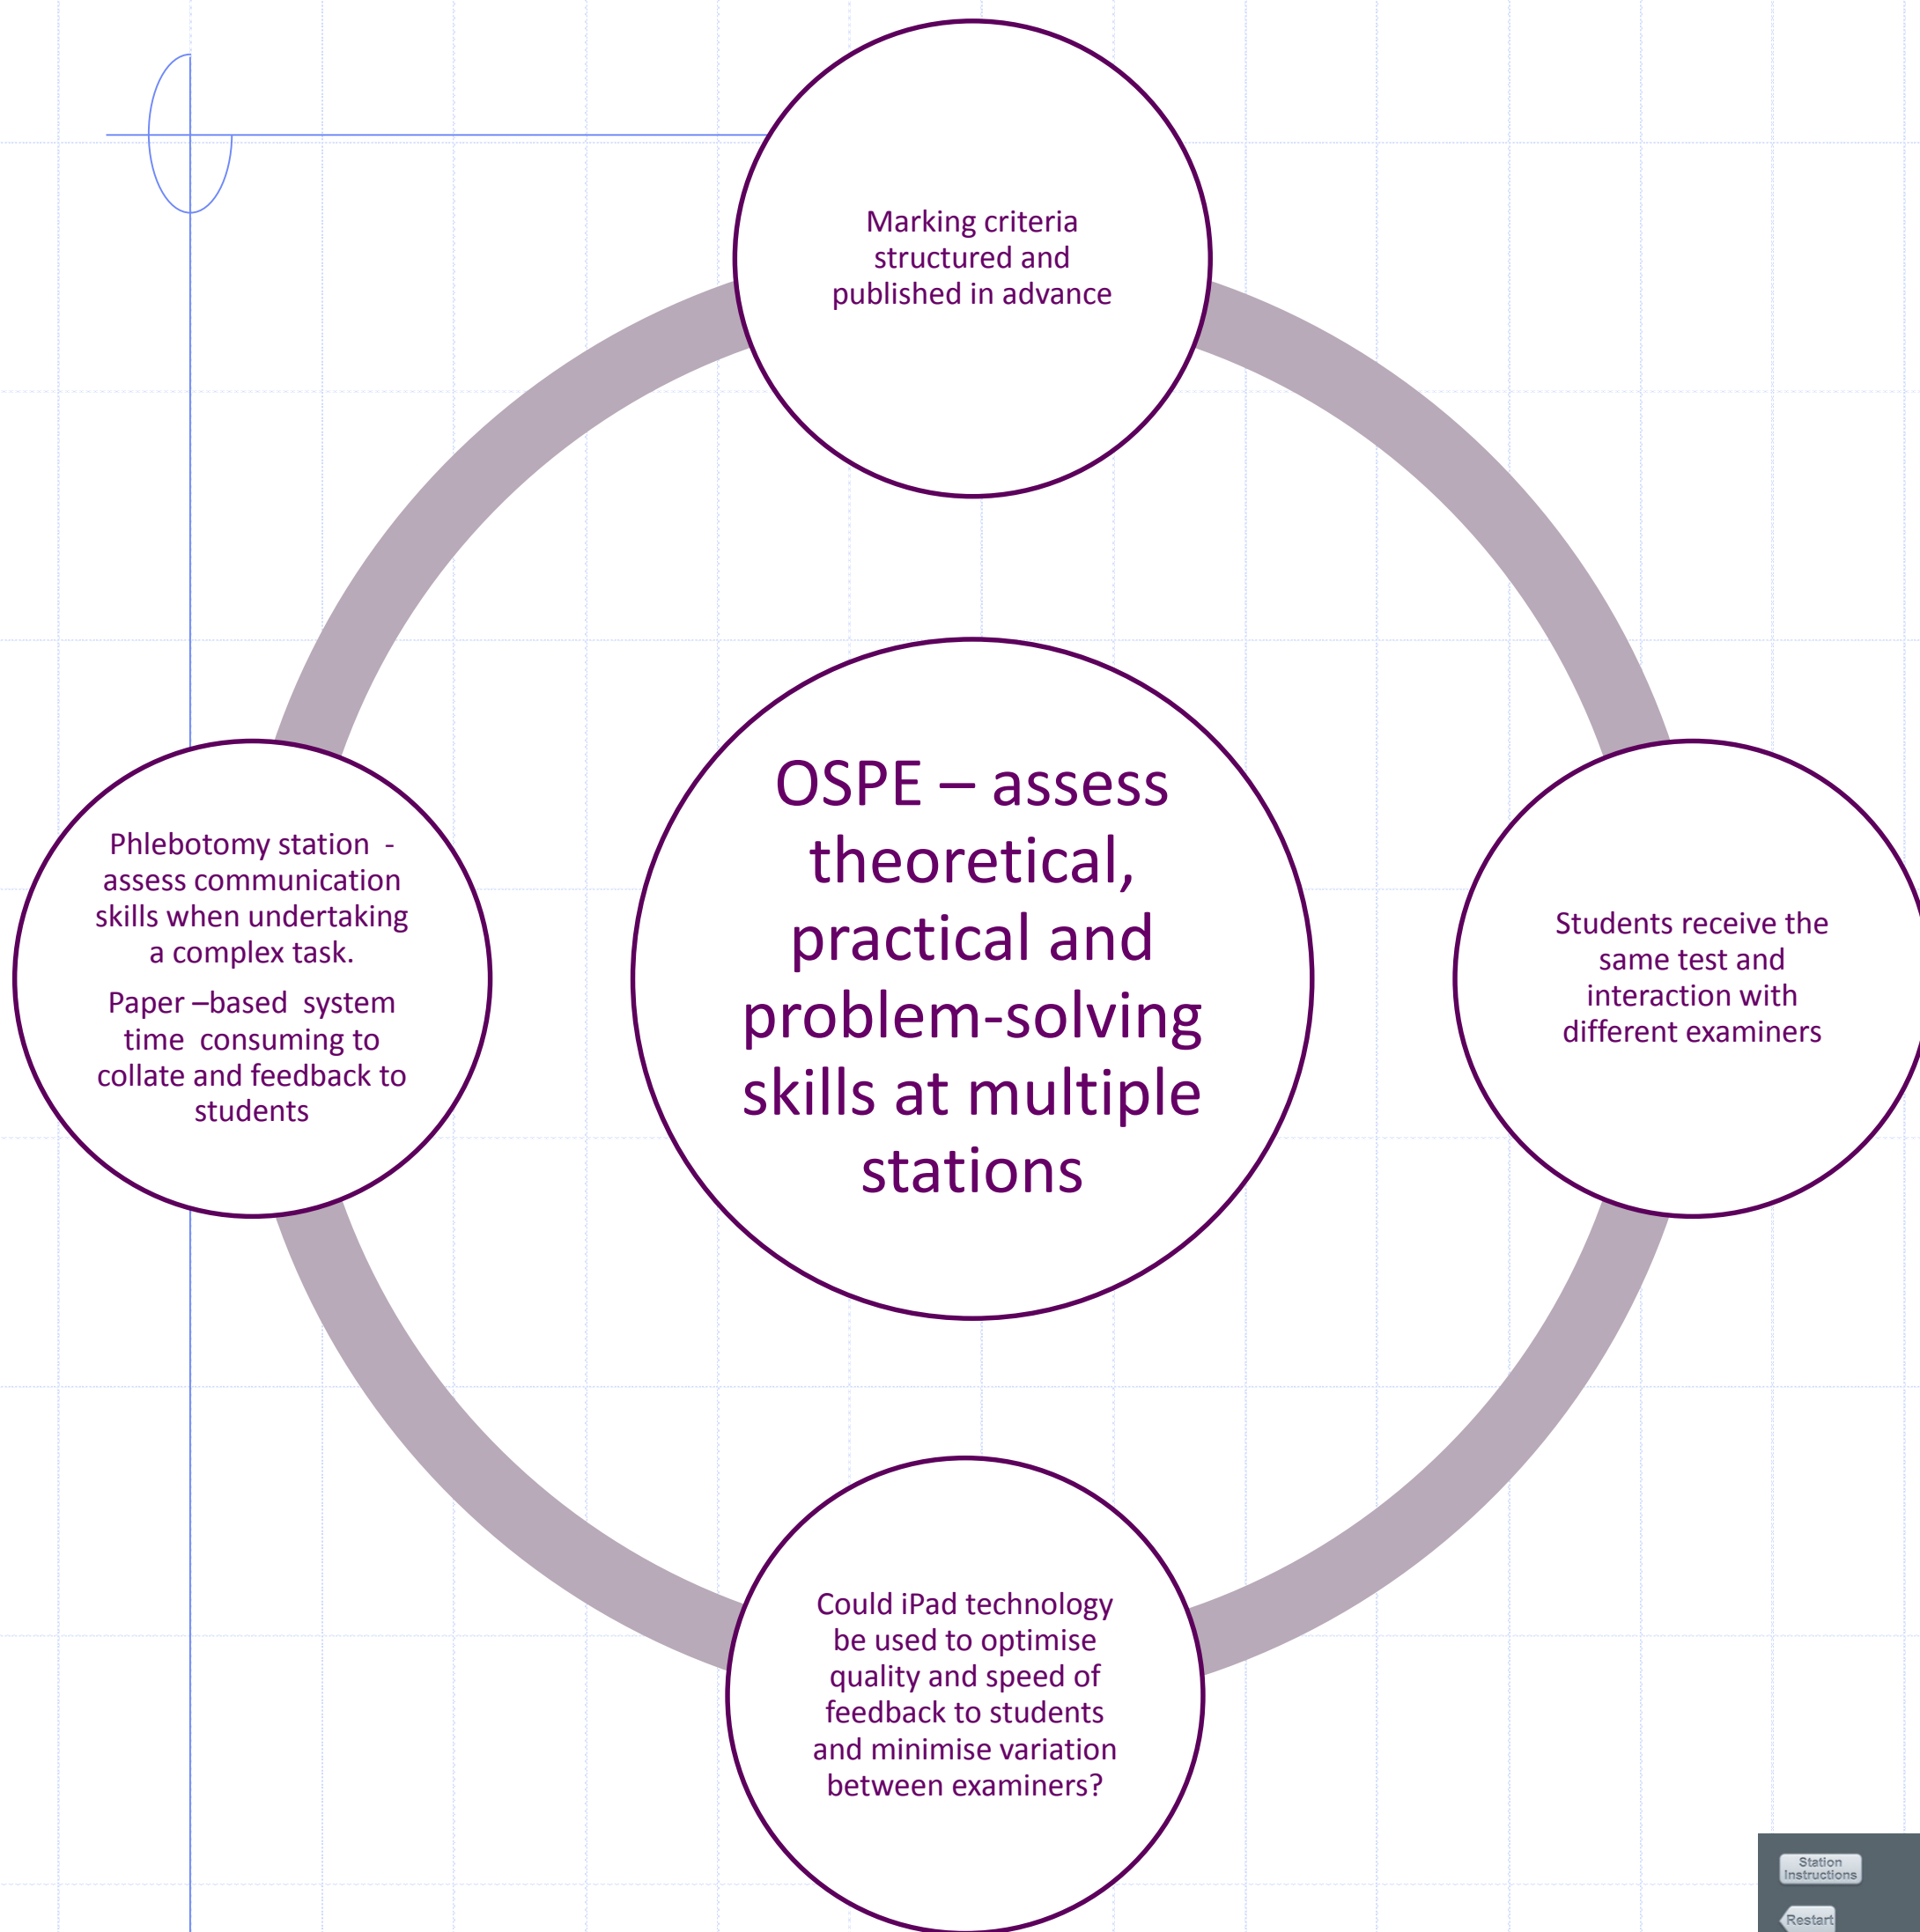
Marking criteria structured and published in advance

Phlebotomy station - assess communication skills when undertaking a complex task.

Paper –based system time consuming to collate and feedback to students

OSPE – assess theoretical, practical and problem-solving skills at multiple stations

Students receive the same test and interaction with different examiners

Could iPad technology be used to optimise quality and speed of feedback to students and minimise variation between examiners?

Station Instructions

Restart